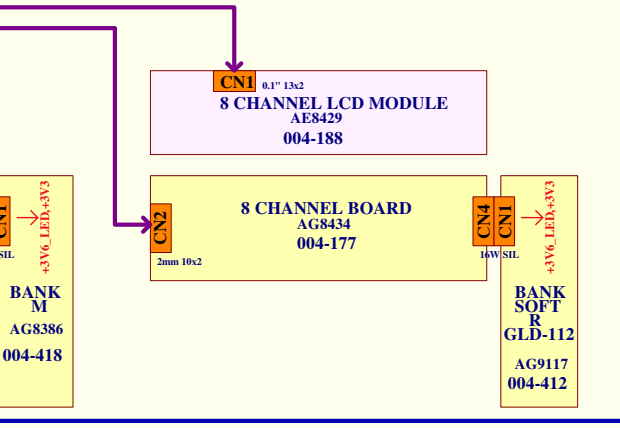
CN1 0.1" 13x2
8 CHANNEL LCD MODULE
AE8429
004-188

CN1
SIL
+3V6_LED,+3V3
BANK
M
AG8386
004-418

CN2
2mm 10x2
8 CHANNEL BOARD
AG8434
004-177
CN4
16W
CN1
SIL

+3V6_LED,+3V3
BANK
SOFT
R
GLD-112
AG9117
004-412